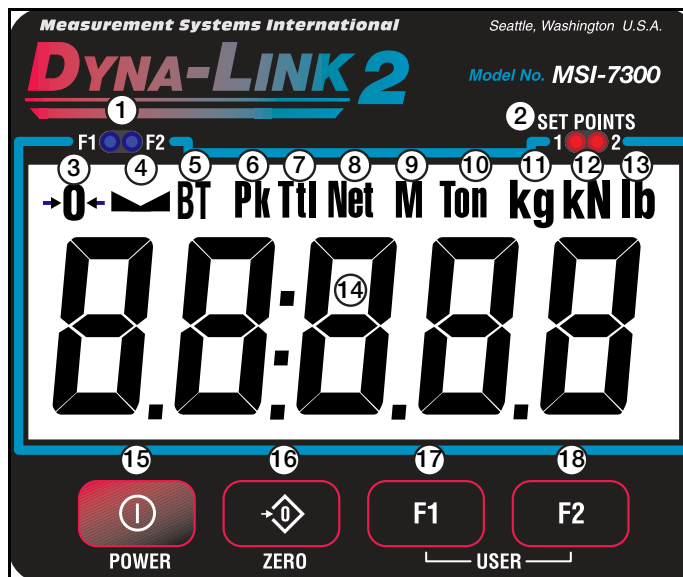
Measurement Systems International

Seattle, Washington U.S.A.

DYNA-LINK 2

Model No. MSI-7300

1

F1 F2

2 SET POINTS

1 2

3 4 5 6 7 8 9 10 11 12 13

0 BT Pk Ttl Net M Ton kg kN lb

14

8.8:8.8.8

15 16 17 18

POWER

0

ZERO

F1

F2

USER